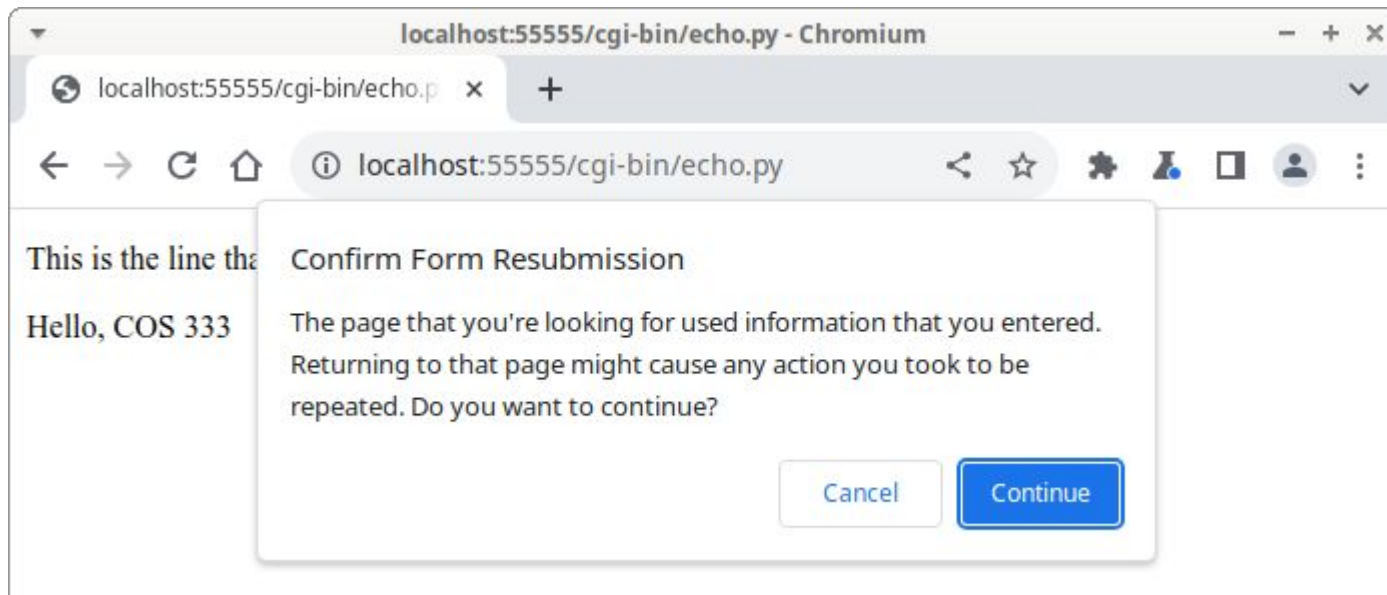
localhost:55555/cgi-bin/echo.py - Chromium

localhost:55555/cgi-bin/echo.p

localhost:55555/cgi-bin/echo.py

This is the line tha

Hello, COS 333

Confirm Form Resubmission

The page that you're looking for used information that you entered. Returning to that page might cause any action you took to be repeated. Do you want to continue?

Cancel

Continue